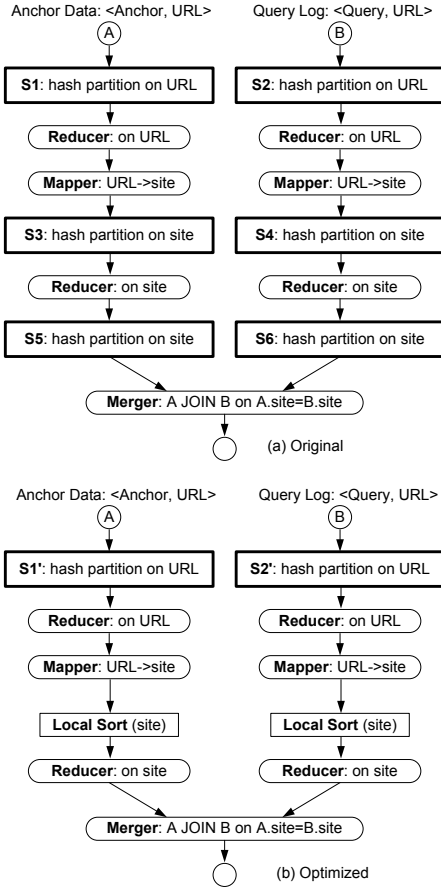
Anchor Data: <Anchor, URL>

A

S1: hash partition on URL

Reducer: on URL

Mapper: URL->site

S3: hash partition on site

Reducer: on site

S5: hash partition on site

Query Log: <Query, URL>

B

S2: hash partition on URL

Reducer: on URL

Mapper: URL->site

S4: hash partition on site

Reducer: on site

S6: hash partition on site

Merger: A JOIN B on A.site=B.site

(a) Original

Anchor Data: <Anchor, URL>

A

S1': hash partition on URL

Reducer: on URL

Mapper: URL->site

Local Sort (site)

Reducer: on site

Query Log: <Query, URL>

B

S2': hash partition on URL

Reducer: on URL

Mapper: URL->site

Local Sort (site)

Reducer: on site

Merger: A JOIN B on A.site=B.site

(b) Optimized